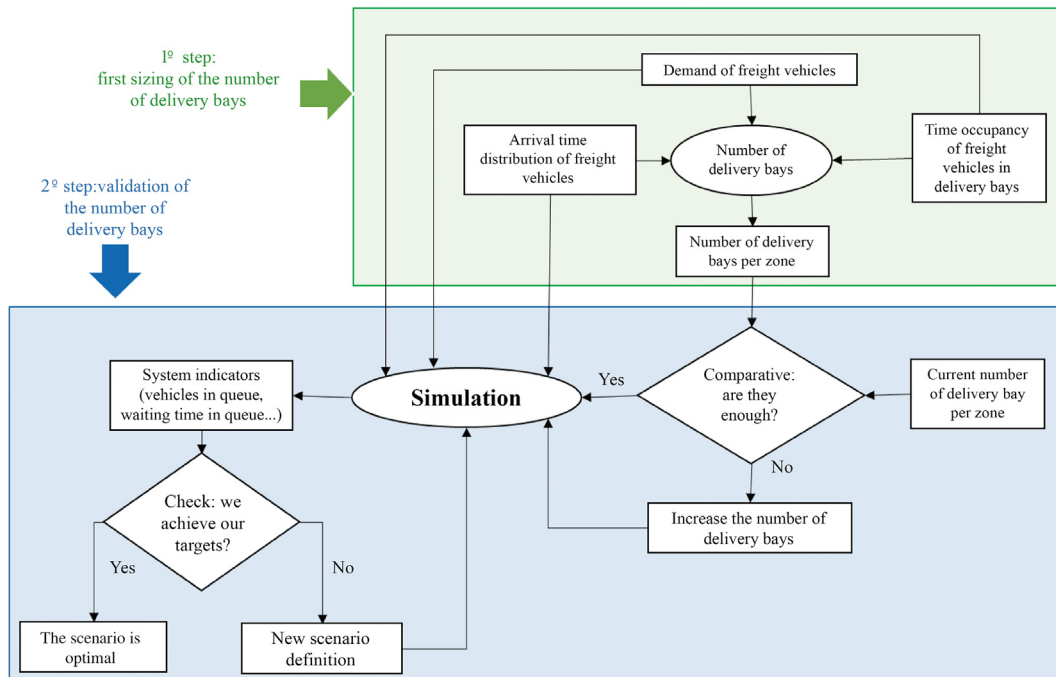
1º step:
first sizing of the number of delivery bays

Demand of freight vehicles

Arrival time distribution of freight vehicles

Number of delivery bays

Time occupancy of freight vehicles in delivery bays

2º step:validation of the number of delivery bays

Number of delivery bays per zone

System indicators (vehicles in queue, waiting time in queue...)

Simulation

Yes

Comparative: are they enough?

Current number of delivery bay per zone

No

Check: we achieve our targets?

Increase the number of delivery bays

Yes

No

The scenario is optimal

New scenario definition